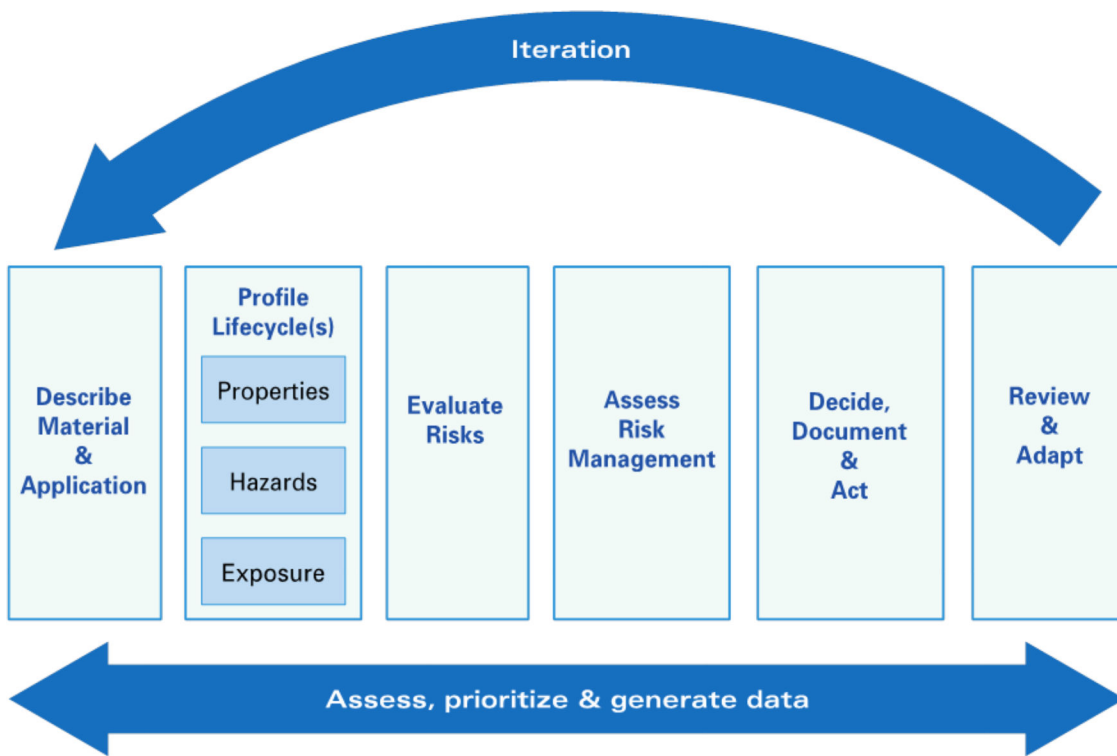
Iteration

Describe Material & Application

Profile Lifecycle(s)

Properties

Hazards

Exposure

Evaluate Risks

Assess Risk Management

Decide, Document & Act

Review & Adapt

Assess, prioritize & generate data